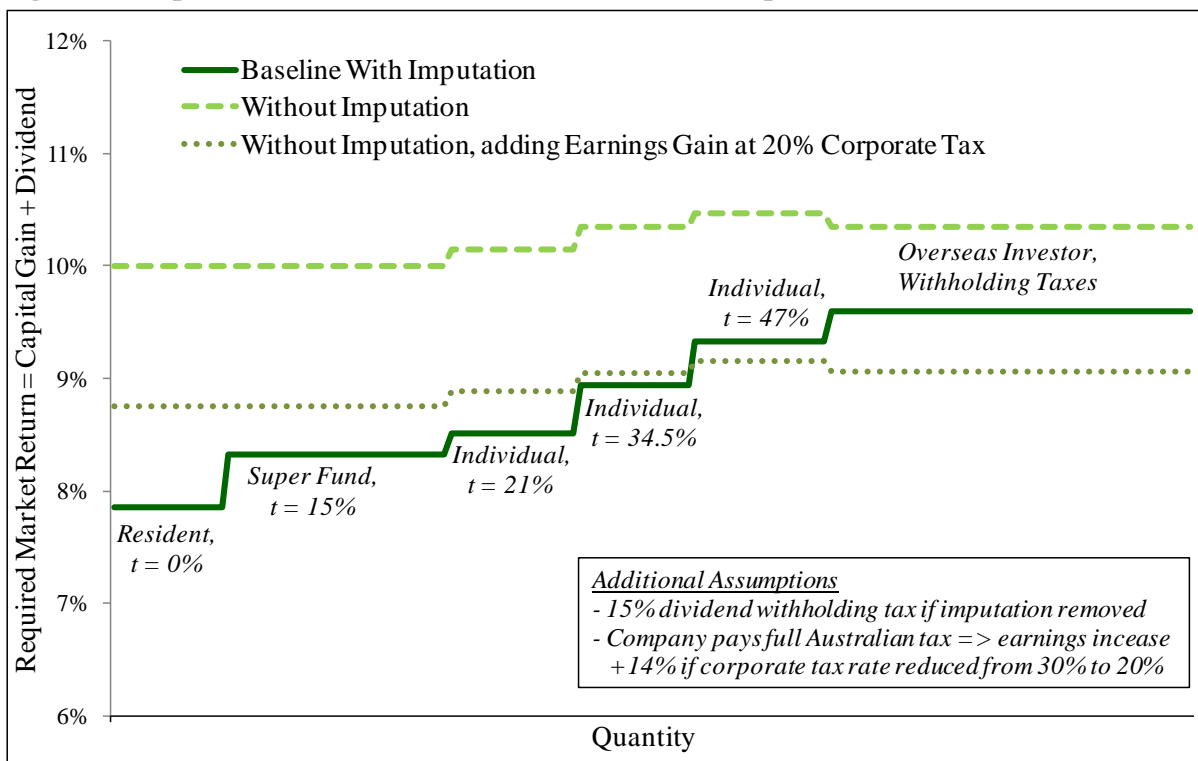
12%
11%
10%
9%
8%
7%
6%

Required Market Return = Capital Gain + Dividend

Baseline With Imputation
Without Imputation
Without Imputation, adding Earnings Gain at 20% Corporate Tax

Overseas Investor, Withholding Taxes

Individual, t = 47%

Individual, t = 34.5%

Individual, t = 21%

Super Fund, t = 15%

Resident, t = 0%

Additional Assumptions
- 15% dividend withholding tax if imputation removed
- Company pays full Australian tax => earnings incease +14% if corporate tax rate reduced from 30% to 20%

Quantity